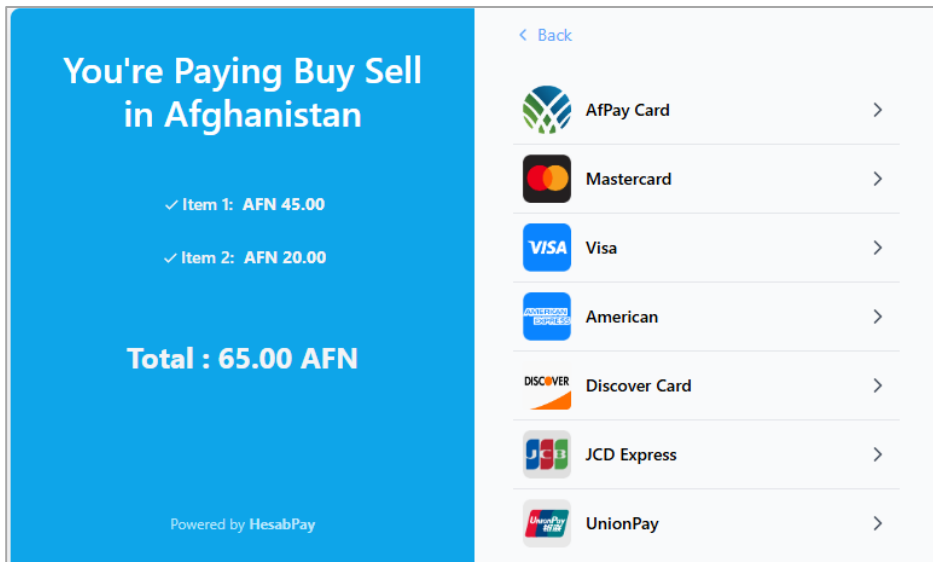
You're Paying Buy Sell in Afghanistan

✓ Item 1: AFN 45.00

✓ Item 2: AFN 20.00

Total : 65.00 AFN

Powered by HesabPay

< Back

AfPay Card >

Mastercard >

VISA Visa >

AMERICAN EXPRESS American >

DISCOVER Discover Card >

JCB JCD Express >

UnionPay 银联 UnionPay >